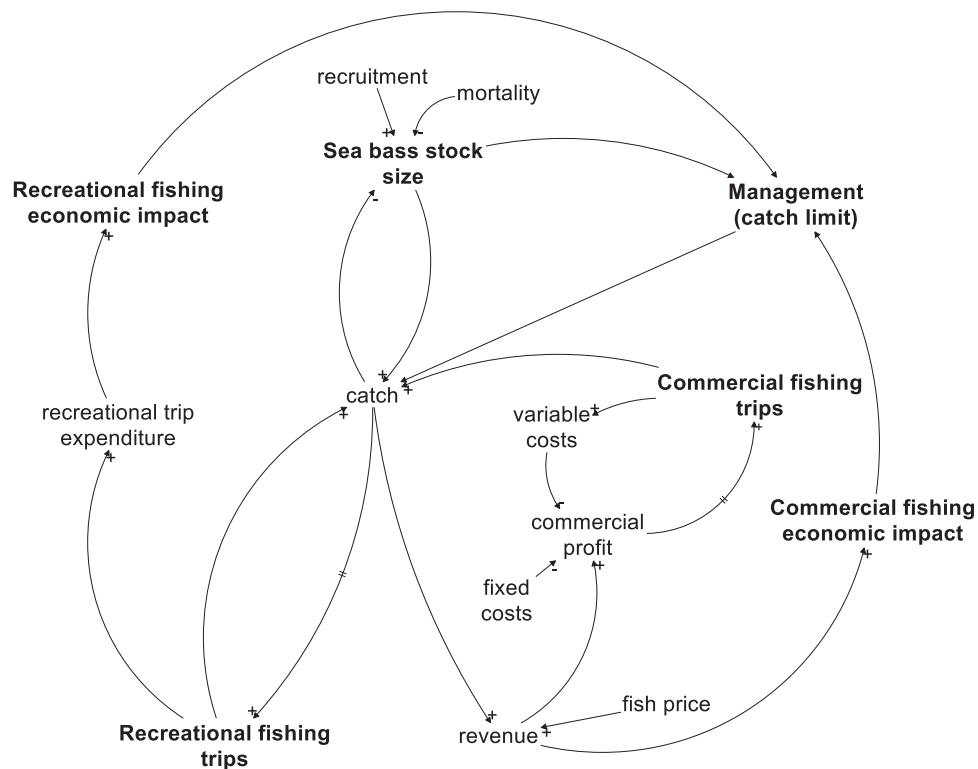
recruitment

mortality

+

-

Sea bass stock size

Management (catch limit)

Recreational fishing economic impact

+

-

+

+

catch

+

Commercial fishing trips

recreational trip expenditure

+

variable costs

+

+

+

-

commercial profit

Commercial fishing economic impact

fixed costs

-

+

+

+

fish price

Recreational fishing trips

revenue

+

+